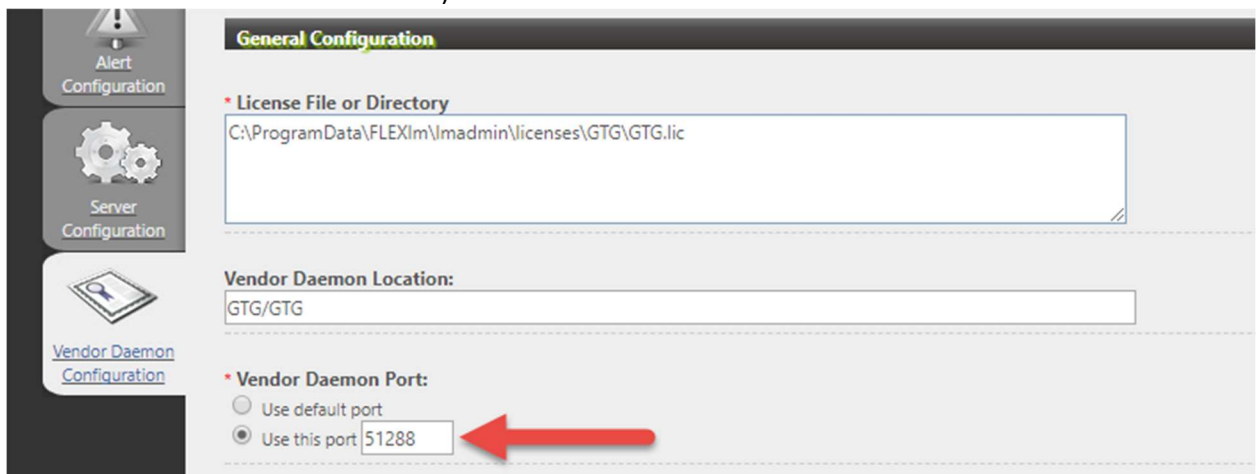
Alert Configuration

Server Configuration

Vendor Daemon Configuration

General Configuration

* License File or Directory

C:\ProgramData\FLEXlm\lmadmin\licenses\GTG\GTG.lic

Vendor Daemon Location:

GTG/GTG

* Vendor Daemon Port:

Use default port

Use this port 51288